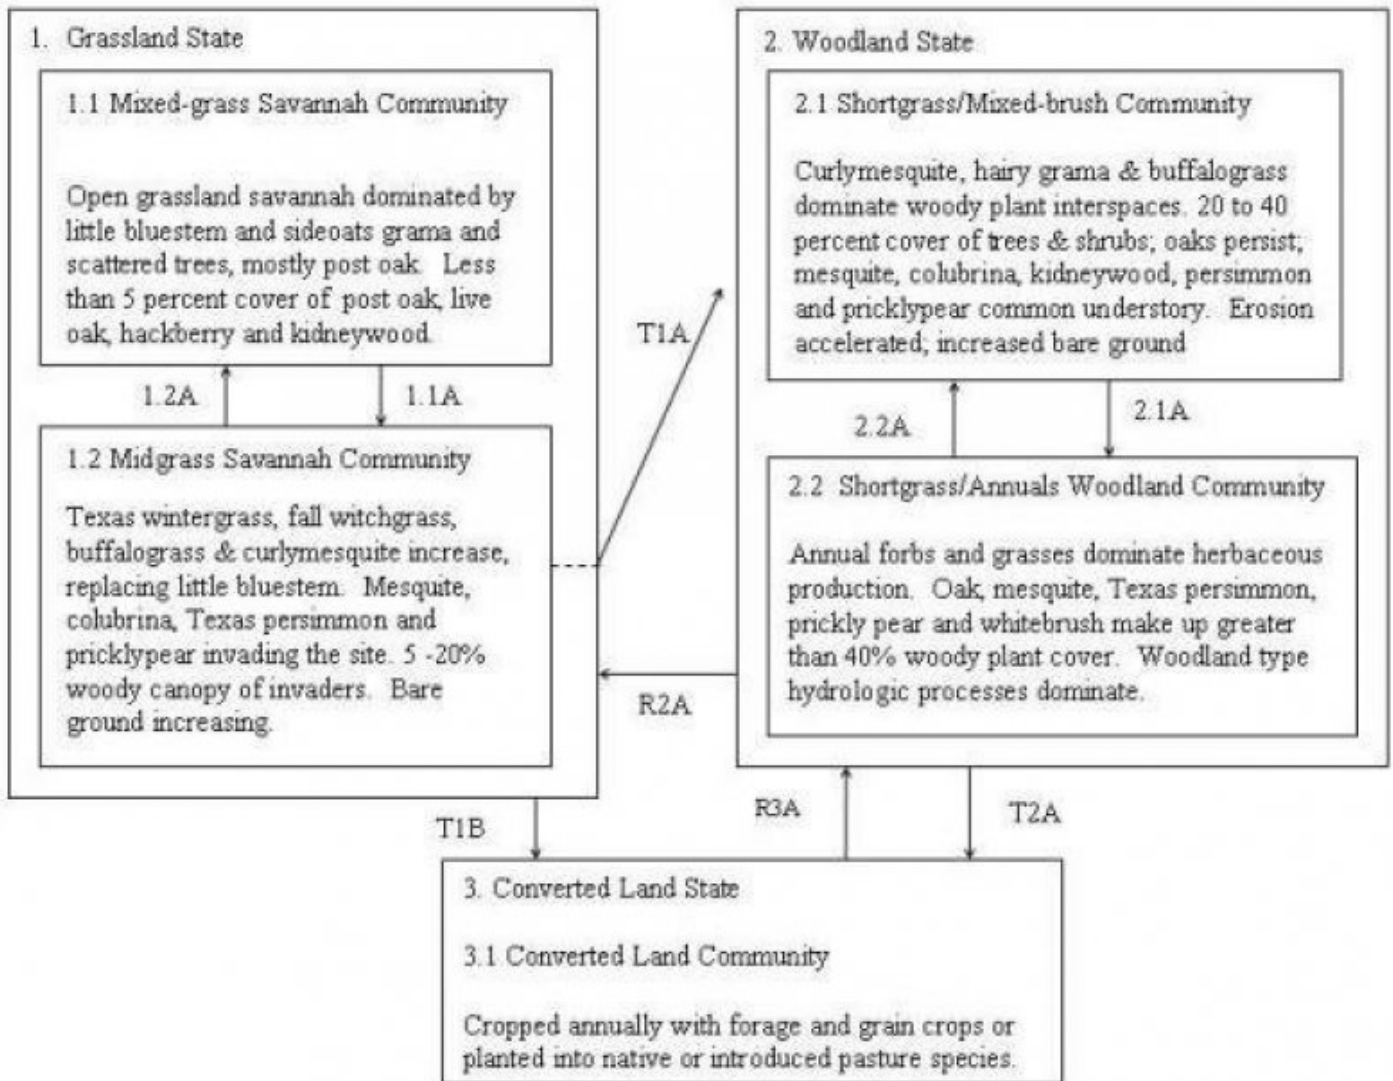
1. Grassland State

1.1 Mixed-grass Savannah Community

Open grassland savannah dominated by little bluestem and sideoats grama and scattered trees, mostly post oak. Less than 5 percent cover of post oak, live oak, hackberry and kidneywood.

1.2A

1.1A

1.2 Midgrass Savannah Community

Texas wintergrass, fall witchgrass, buffalograss & curlymesquite increase, replacing little bluestem. Mesquite, colubrina, Texas persimmon and pricklypear invading the site. 5 -20% woody canopy of invaders. Bare ground increasing.

T1A

R2A

2. Woodland State

2.1 Shortgrass/Mixed-brush Community

Curlymesquite, hairy grama & buffalograss dominate woody plant interspaces. 20 to 40 percent cover of trees & shrubs; oaks persist; mesquite, colubrina, kidneywood, persimmon and pricklypear common understory. Erosion accelerated; increased bare ground

2.2A

2.1A

2.2 Shortgrass/Annuals Woodland Community

Annual forbs and grasses dominate herbaceous production. Oak, mesquite, Texas persimmon, prickly pear and whitebrush make up greater than 40% woody plant cover. Woodland type hydrologic processes dominate.

T1B

R3A

T2A

3. Converted Land State

3.1 Converted Land Community

Cropped annually with forage and grain crops or planted into native or introduced pasture species.